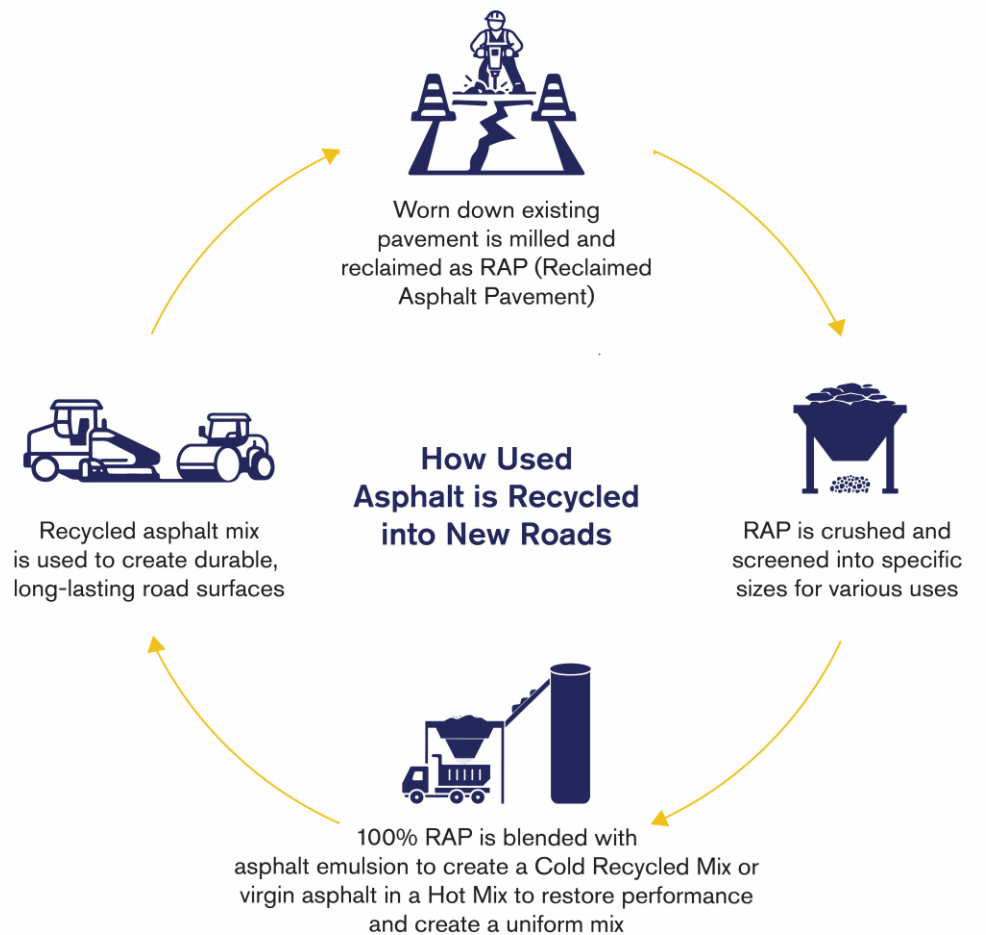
Worn down existing pavement is milled and reclaimed as RAP (Reclaimed Asphalt Pavement)

How Used Asphalt is Recycled into New Roads

RAP is crushed and screened into specific sizes for various uses

100% RAP is blended with asphalt emulsion to create a Cold Recycled Mix or virgin asphalt in a Hot Mix to restore performance and create a uniform mix

Recycled asphalt mix is used to create durable, long-lasting road surfaces